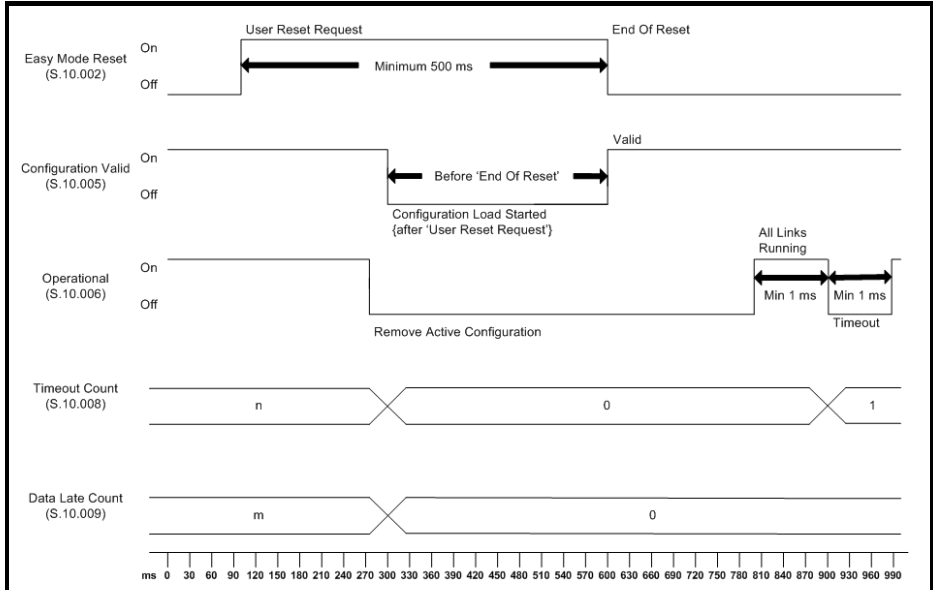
Easy Mode Reset (S.10.002)
On
Off
User Reset Request
End Of Reset
Minimum 500 ms

Configuration Valid (S.10.005)
On
Off
Valid
Before 'End Of Reset'
Configuration Load Started {after 'User Reset Request'}

Operational (S.10.006)
On
Off
All Links Running
Min 1 ms
Min 1 ms
Timeout
Remove Active Configuration

Timeout Count (S.10.008)
n
0
1

Data Late Count (S.10.009)
m
0

ms 0 30 60 90 120 150 180 210 240 270 300 330 360 390 420 450 480 510 540 570 600 630 660 690 720 750 780 810 840 870 900 930 960 990